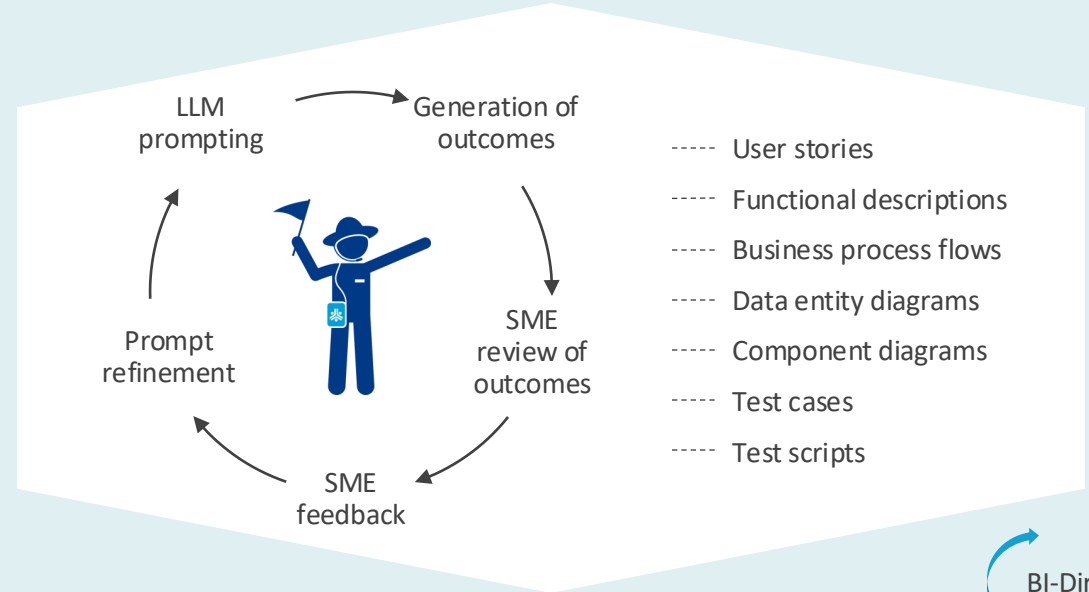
LLM prompting

Generation of outcomes

SME review of outcomes

SME feedback

Prompt refinement

User stories

Functional descriptions

Business process flows

Data entity diagrams

Component diagrams

Test cases

Test scripts

BI-Dir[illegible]